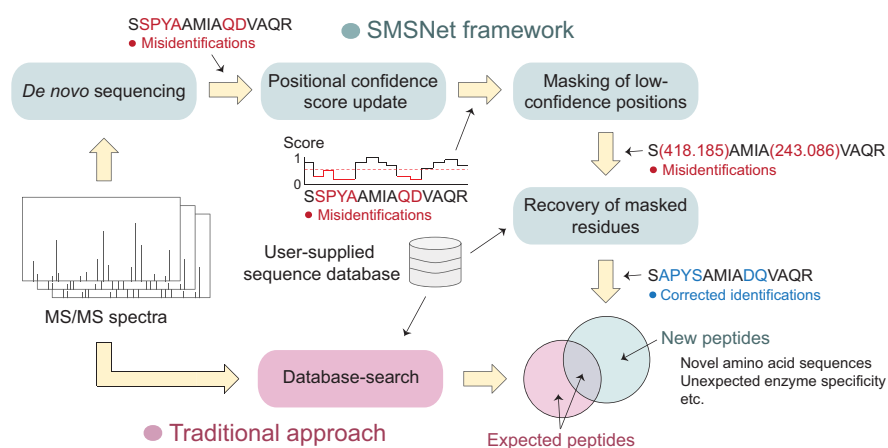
SSPYAAMIAQDVAQR
● Misidentifications

SMSNet framework

*De novo* sequencing

Positional confidence score update

Masking of low-confidence positions

Score
1
0
SSPYAAMIAQDVAQR
● Misidentifications

S(418.185)AMIA(243.086)VAQR
● Misidentifications

Recovery of masked residues

User-supplied sequence database

SAPYSAMIADQVAQR
● Corrected identifications

MS/MS spectra

New peptides

Novel amino acid sequences
Unexpected enzyme specificity
etc.

Database-search

Traditional approach

Expected peptides